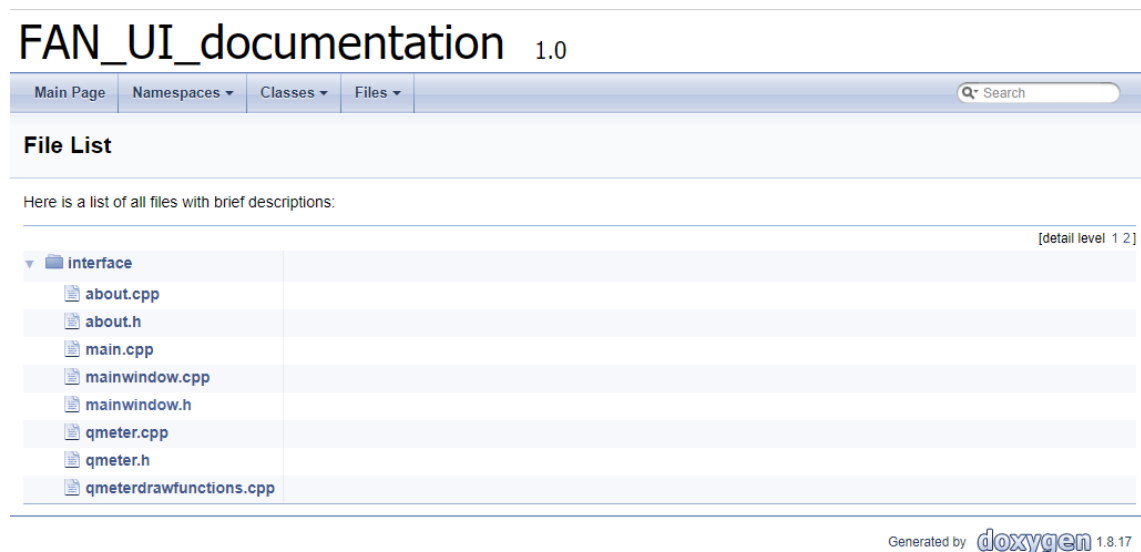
FAN_UI_documentation 1.0

Main Page Namespaces ▾ Classes ▾ Files ▾

Search

File List

Here is a list of all files with brief descriptions:

[detail level 1 2]

▼ interface
about.cpp
about.h
main.cpp
mainwindow.cpp
mainwindow.h
qmeter.cpp
qmeter.h
qmeterdrawfunctions.cpp

Generated by doxygen 1.8.17